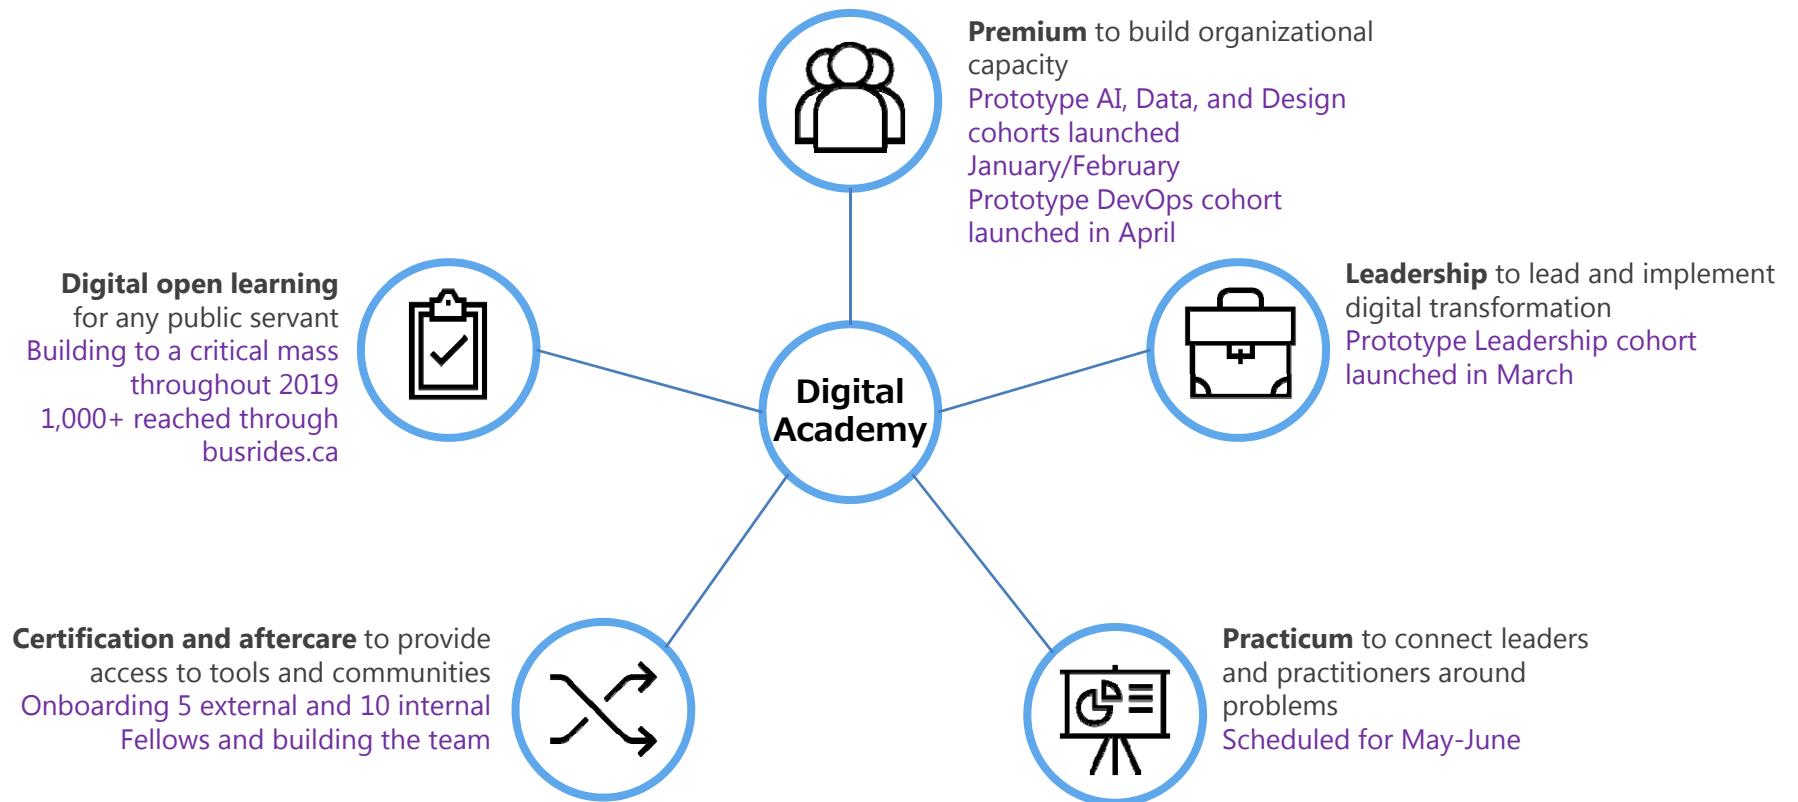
**Premium** to build organizational capacity
Prototype AI, Data, and Design cohorts launched January/February
Prototype DevOps cohort launched in April

**Digital open learning** for any public servant
Building to a critical mass throughout 2019
1,000+ reached through busrides.ca

Digital Academy

**Leadership** to lead and implement digital transformation
Prototype Leadership cohort launched in March

**Certification and aftercare** to provide access to tools and communities
Onboarding 5 external and 10 internal Fellows and building the team

**Practicum** to connect leaders and practitioners around problems
Scheduled for May-June